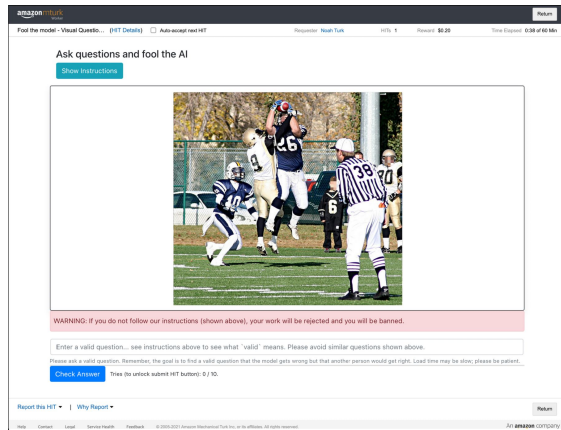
amazon mturk worker

Return

Fool the model - Visual Questio... (HIT Details) Auto-accept next HIT

Requester: Noah Turk HITs 1 Reward $0.20 Time Elapsed 0:38 of 60 Min

Ask questions and fool the AI

Show Instructions

26

9

38

40

6

20

WARNING: If you do not follow our instructions (shown above), your work will be rejected and you will be banned.

Enter a valid question... see instructions above to see what `valid` means. Please avoid similar questions shown above.

Please ask a valid question. Remember, the goal is to find a valid question that the model gets wrong but that another person would get right. Load time may be slow; please be patient.

Check Answer Tries (to unlock submit HIT button): 0 / 10.

Report this HIT ▾ | Why Report ▾

Return

Help Contact Legal Service Health Feedback © 2005-2021 Amazon Mechanical Turk Inc. or its affiliates. All rights reserved.

An amazon company